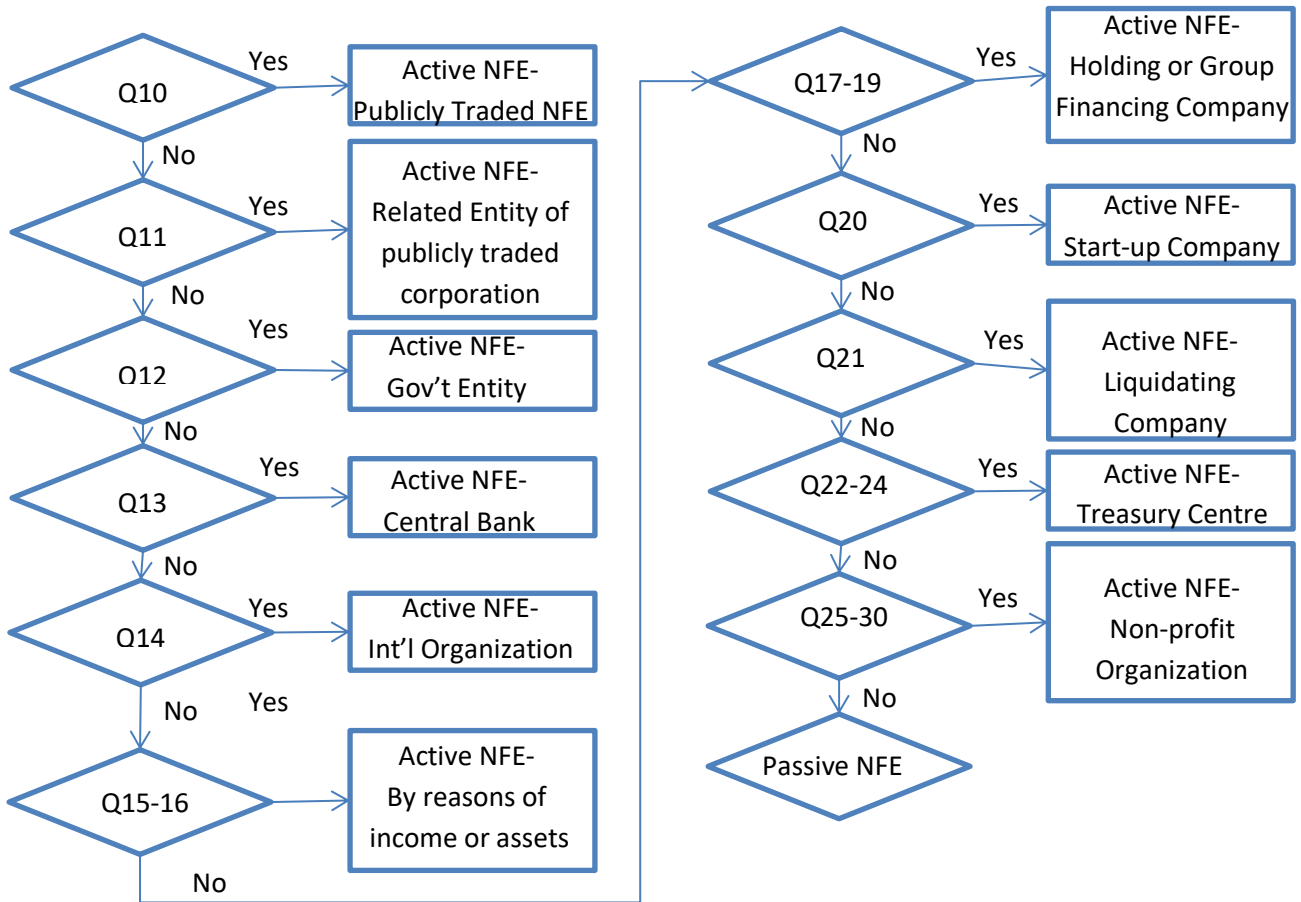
Q10
Yes
Active NFE-
Publicly Traded NFE
No
Q11
Yes
Active NFE-
Related Entity of publicly traded corporation
No
Q12
Yes
Active NFE-
Gov't Entity
No
Q13
Yes
Active NFE-
Central Bank
No
Q14
Yes
Active NFE-
Int'l Organization
No
Yes
Q15-16
Active NFE-
By reasons of income or assets
No

Q17-19
Yes
Active NFE-
Holding or Group Financing Company
No
Q20
Yes
Active NFE-
Start-up Company
No
Q21
Yes
Active NFE-
Liquidating Company
No
Q22-24
Yes
Active NFE-
Treasury Centre
No
Q25-30
Yes
Active NFE-
Non-profit Organization
No
Passive NFE